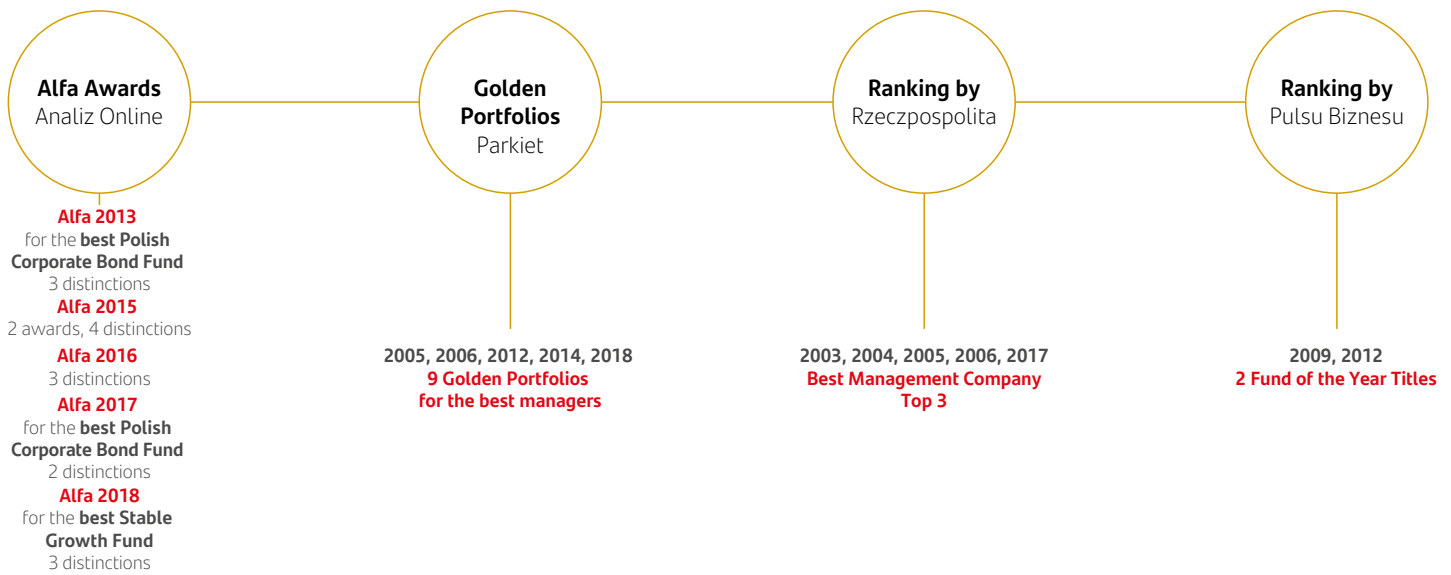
Alfa Awards
Analiz Online

Alfa 2013
for the best Polish Corporate Bond Fund
3 distinctions
Alfa 2015
2 awards, 4 distinctions
Alfa 2016
3 distinctions
Alfa 2017
for the best Polish Corporate Bond Fund
2 distinctions
Alfa 2018
for the best Stable Growth Fund
3 distinctions

Golden Portfolios
Parkiet

2005, 2006, 2012, 2014, 2018
9 Golden Portfolios for the best managers

Ranking by
Rzeczpospolita

2003, 2004, 2005, 2006, 2017
Best Management Company Top 3

Ranking by
Pulsu Biznesu

2009, 2012
2 Fund of the Year Titles